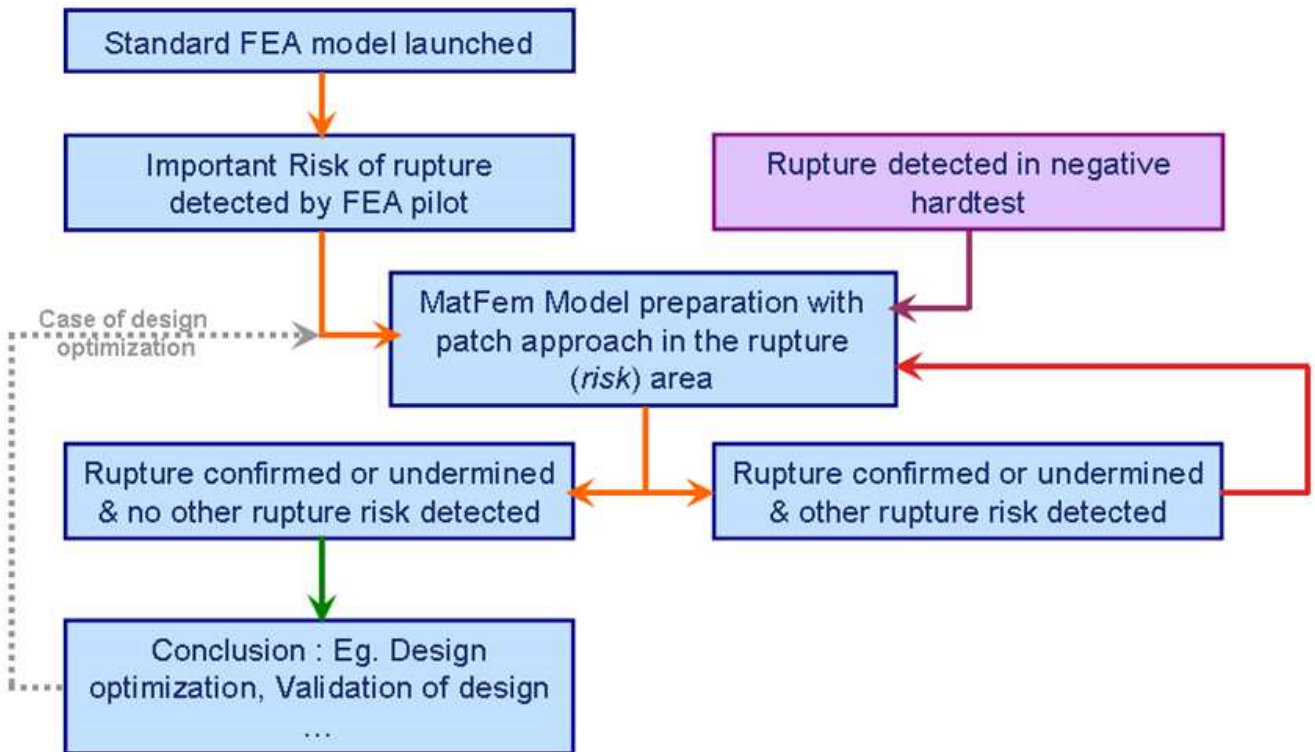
Standard FEA model launched

Important Risk of rupture detected by FEA pilot

Rupture detected in negative hardtest

Case of design optimization

MatFem Model preparation with patch approach in the rupture (*risk*) area

Rupture confirmed or undermined & no other rupture risk detected

Rupture confirmed or undermined & other rupture risk detected

Conclusion : Eg. Design optimization, Validation of design …